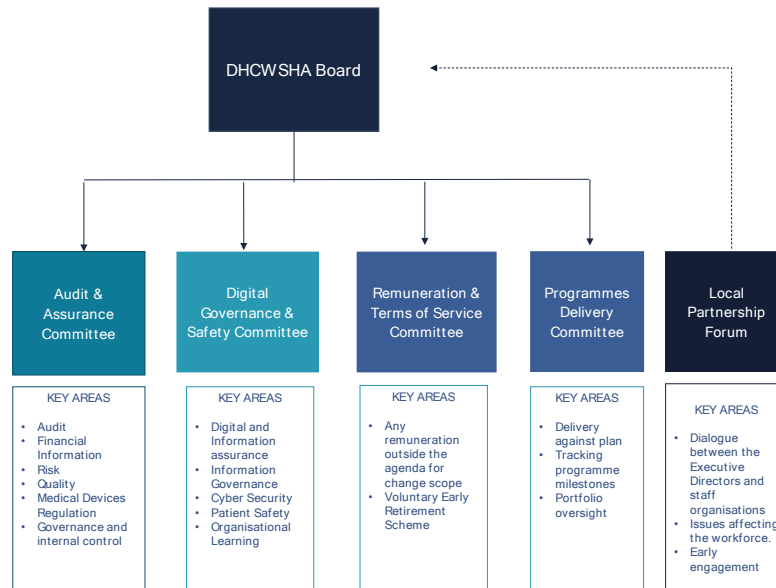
DHCWSHA Board

Audit & Assurance Committee

KEY AREAS

- Audit
- Financial Information
- Risk
- Quality
- Medical Devices Regulation
- Governance and internal control

Digital Governance & Safety Committee

KEY AREAS

- Digital and Information assurance
- Information Governance
- Cyber Security
- Patient Safety
- Organisational Learning

Remuneration & Terms of Service Committee

KEY AREAS

- Any remuneration outside the agenda for change scope
- Voluntary Early Retirement Scheme

Programmes Delivery Committee

KEY AREAS

- Delivery against plan
- Tracking programme milestones
- Portfolio oversight

Local Partnership Forum

KEY AREAS

- Dialogue between the Executive Directors and staff organisations
- Issues affecting the workforce.
- Early engagement